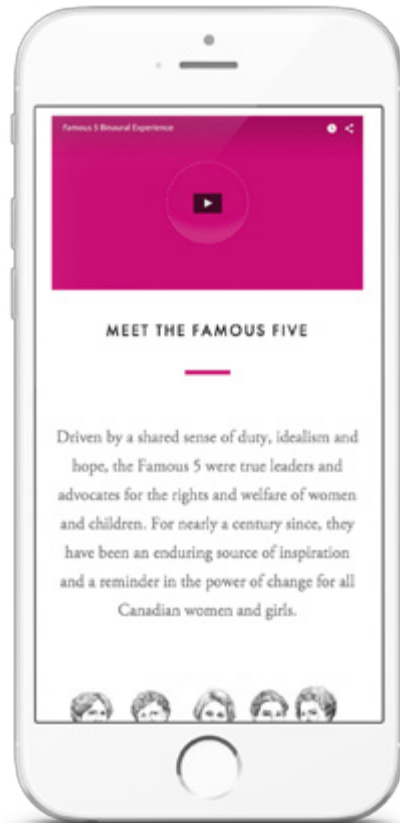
Famous 5 Binaural Experience

MEET THE FAMOUS FIVE

Driven by a shared sense of duty, idealism and hope, the Famous 5 were true leaders and advocates for the rights and welfare of women and children. For nearly a century since, they have been an enduring source of inspiration and a reminder in the power of change for all Canadian women and girls.